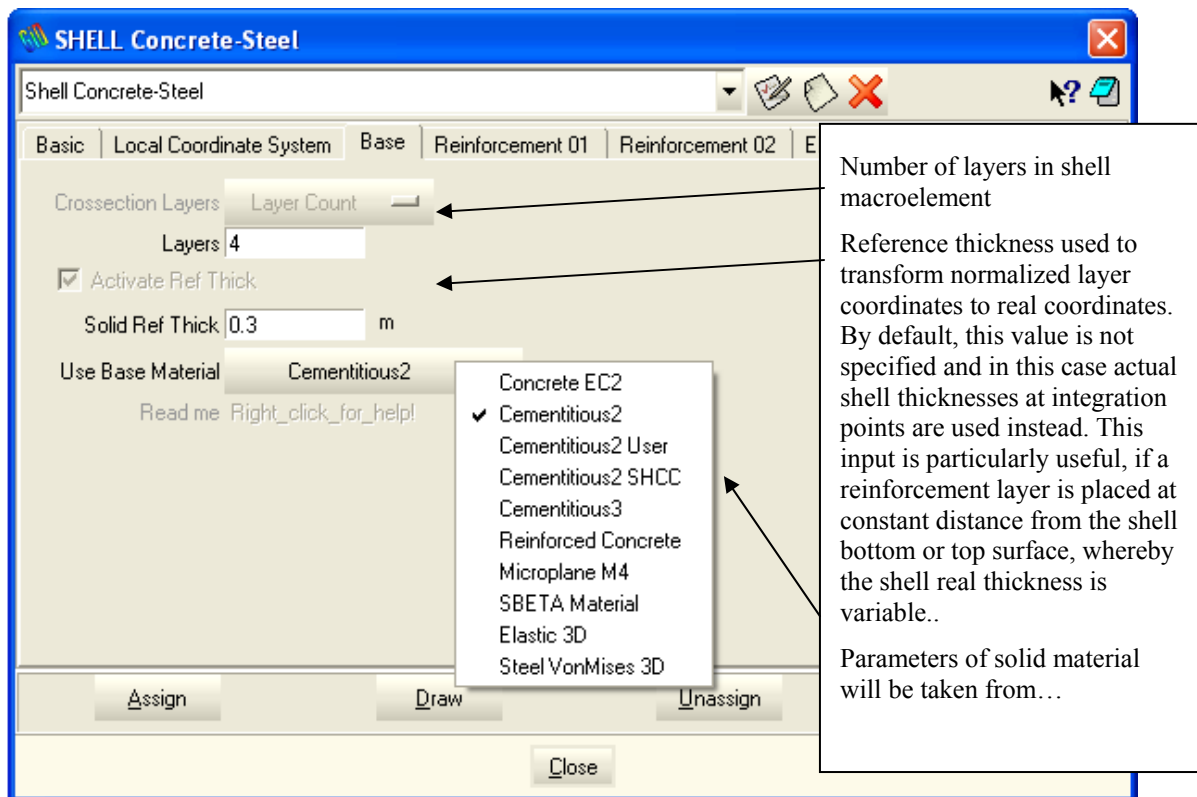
SHELL Concrete-Steel

Shell Concrete-Steel

Basic | Local Coordinate System | Base | Reinforcement 01 | Reinforcement 02 | E

Crossection Layers Layer Count

Layers 4

Activate Ref Thick

Solid Ref Thick 0.3 m

Use Base Material Cementitious2

Read me Right_click_for_help!

Concrete EC2
✔ Cementitious2
Cementitious2 User
Cementitious2 SHCC
Cementitious3
Reinforced Concrete
Microplane M4
SBETA Material
Elastic 3D
Steel VonMises 3D

Assign Draw Unassign

Close

Number of layers in shell macroelement

Reference thickness used to transform normalized layer coordinates to real coordinates. By default, this value is not specified and in this case actual shell thicknesses at integration points are used instead. This input is particularly useful, if a reinforcement layer is placed at constant distance from the shell bottom or top surface, whereby the shell real thickness is variable..

Parameters of solid material will be taken from…